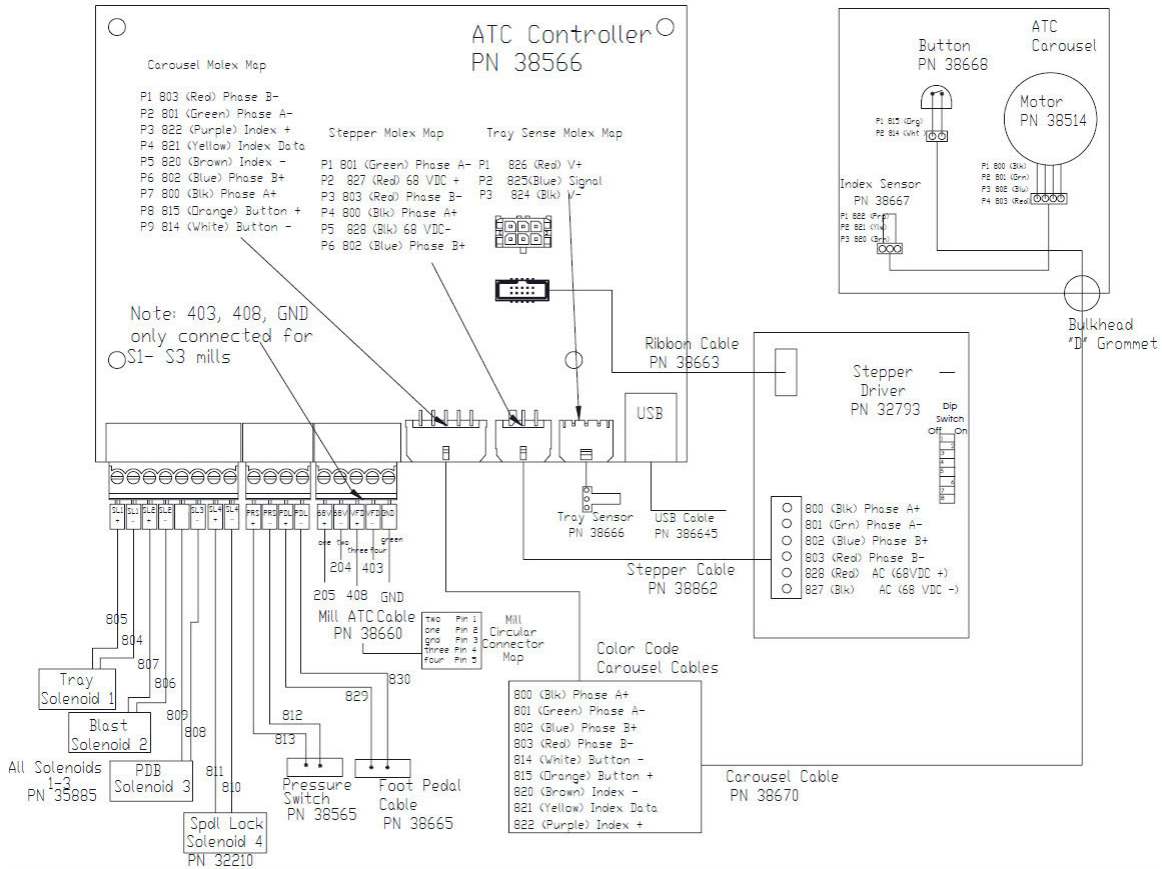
ATC Controller
PN 38566

Carousel Molex Map

P1 803 (Red) Phase B-
P2 801 (Green) Phase A-
P3 822 (Purple) Index +
P4 821 (Yellow) Index Data
P5 820 (Brown) Index -
P6 802 (Blue) Phase B+
P7 800 (Blk) Phase A+
P8 815 (Orange) Button +
P9 814 (White) Button -

Stepper Molex Map

P1 801 (Green) Phase A-
P2 827 (Red) 68 VDC +
P3 803 (Red) Phase B-
P4 800 (Blk) Phase A+
P5 828 (Blk) 68 VDC-
P6 802 (Blue) Phase B+

Tray Sense Molex Map

P1 826 (Red) V+
P2 825(Blue) Signal
P3 824 (Blk) V-

Note: 403, 408, GND only connected for S1- S3 mills

ATC Carousel

Button
PN 38668

P1 815 (Org)
P2 814 (Wht)

Motor
PN 38514

P1 800 (Blk)
P2 801 (Grn)
P3 802 (Blu)
P4 803 (Red)

Index Sensor
PN 38667

P1 822 (Prp)
P2 821 (Ylw)
P3 820 (Brn)

Bulkhead "D" Grommet

Ribbon Cable
PN 38663

Stepper Driver
PN 32793

Dip Switch
Off On

USB

800 (Blk) Phase A+
801 (Grn) Phase A-
802 (Blue) Phase B+
803 (Red) Phase B-
828 (Red) AC (68VDC +)
827 (Blk) AC (68 VDC -)

SL1 SL1 SL2 SL2 SL3 SL3 SL4 SL4
PRS PRS PDL PDL
68V 68V VFD VFD GND

one two three four green

205 204 408 403 GND

Tray Sensor
PN 38666

USB Cable
PN 386645

Stepper Cable
PN 38862

Mill ATC Cable
PN 38660

| two | Pin 1 |
|---|---|
| one | Pin 2 |
| gnd | Pin 3 |
| three | Pin 4 |
| four | Pin 5 |

Mill Circular Connector Map

805
804
807
806
809
808
811
810
812
813
829
830

Tray Solenoid 1

Blast Solenoid 2

PDB Solenoid 3

Spdl Lock Solenoid 4
PN 32210

All Solenoids 1-3
PN 35885

Pressure Switch
PN 38565

Foot Pedal Cable
PN 38665

Color Code Carousel Cables

800 (Blk) Phase A+
801 (Green) Phase A-
802 (Blue) Phase B+
803 (Red) Phase B-
814 (White) Button -
815 (Orange) Button +
820 (Brown) Index -
821 (Yellow) Index Data
822 (Purple) Index +

Carousel Cable
PN 38670